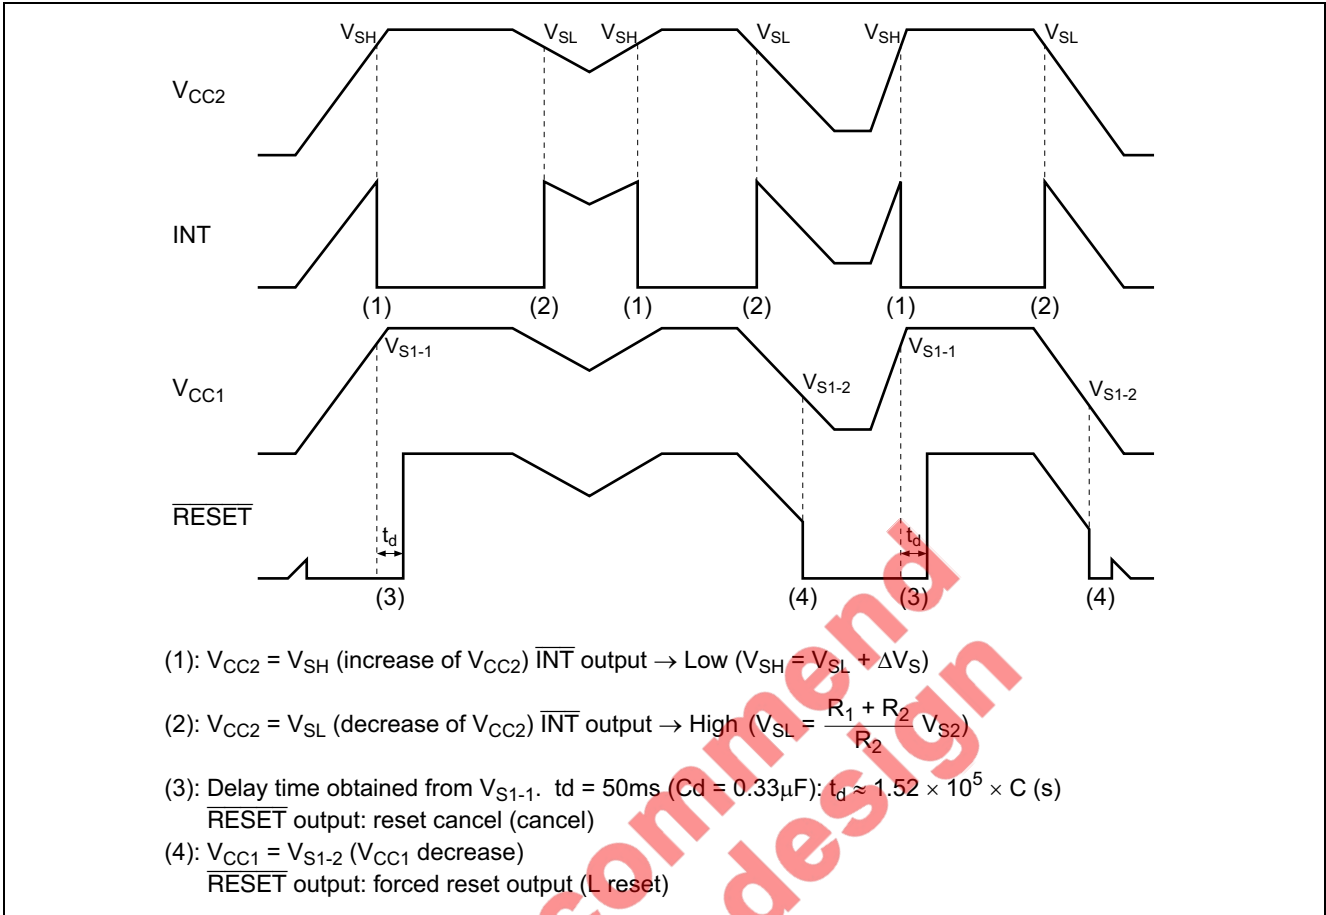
$V_{SH}$ $V_{SL}$ $V_{SH}$ $V_{SL}$ $V_{SH}$ $V_{SL}$

$V_{CC2}$

INT

(1) (2) (1) (2) (1) (2)

$V_{S1-1}$ $V_{S1-2}$ $V_{S1-1}$ $V_{S1-2}$

$V_{CC1}$

$\overline{RESET}$

$t_d$ $t_d$

(3) (4) (3) (4)

(1): $V_{CC2} = V_{SH}$ (increase of $V_{CC2}$) $\overline{INT}$ output → Low ($V_{SH} = V_{SL} + \Delta V_S$)

(2): $V_{CC2} = V_{SL}$ (decrease of $V_{CC2}$) $\overline{INT}$ output → High ($V_{SL} = \frac{R_1 + R_2}{R_2} V_{S2}$)

(3): Delay time obtained from $V_{S1-1}$. td = 50ms (Cd = 0.33μF): $t_d \approx 1.52 \times 10^5 \times C$ (s)
$\overline{RESET}$ output: reset cancel (cancel)

(4): $V_{CC1} = V_{S1-2}$ ($V_{CC1}$ decrease)
$\overline{RESET}$ output: forced reset output (L reset)

commend design